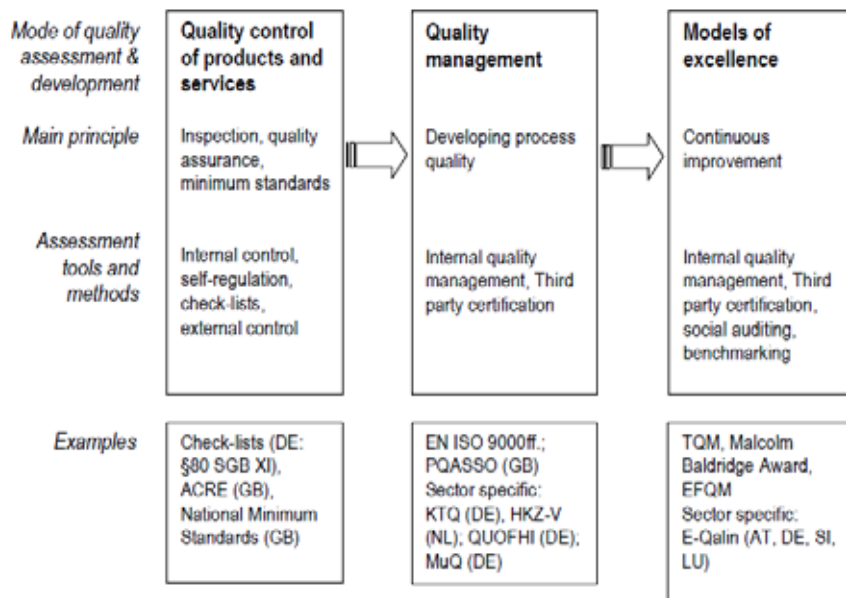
| Mode of quality assessment & development | Quality control of products and services | Quality management | Models of excellence |
|---|---|---|---|
| Main principle | Inspection, quality assurance, minimum standards | Developing process quality | Continuous improvement |
| Assessment tools and methods | Internal control, self-regulation, check-lists, external control | Internal quality management, Third party certification | Internal quality management, Third party certification, social auditing, benchmarking |
| Examples | Check-lists (DE: §80 SGB XI), ACRE (GB), National Minimum Standards (GB) | EN ISO 9000ff.; PQASSO (GB) Sector specific: KTQ (DE), HKZ-V (NL); QUOFHI (DE); MuQ (DE) | TQM, Malcolm Baldridge Award, EFQM Sector specific: E-Qalin (AT, DE, SI, LU) |